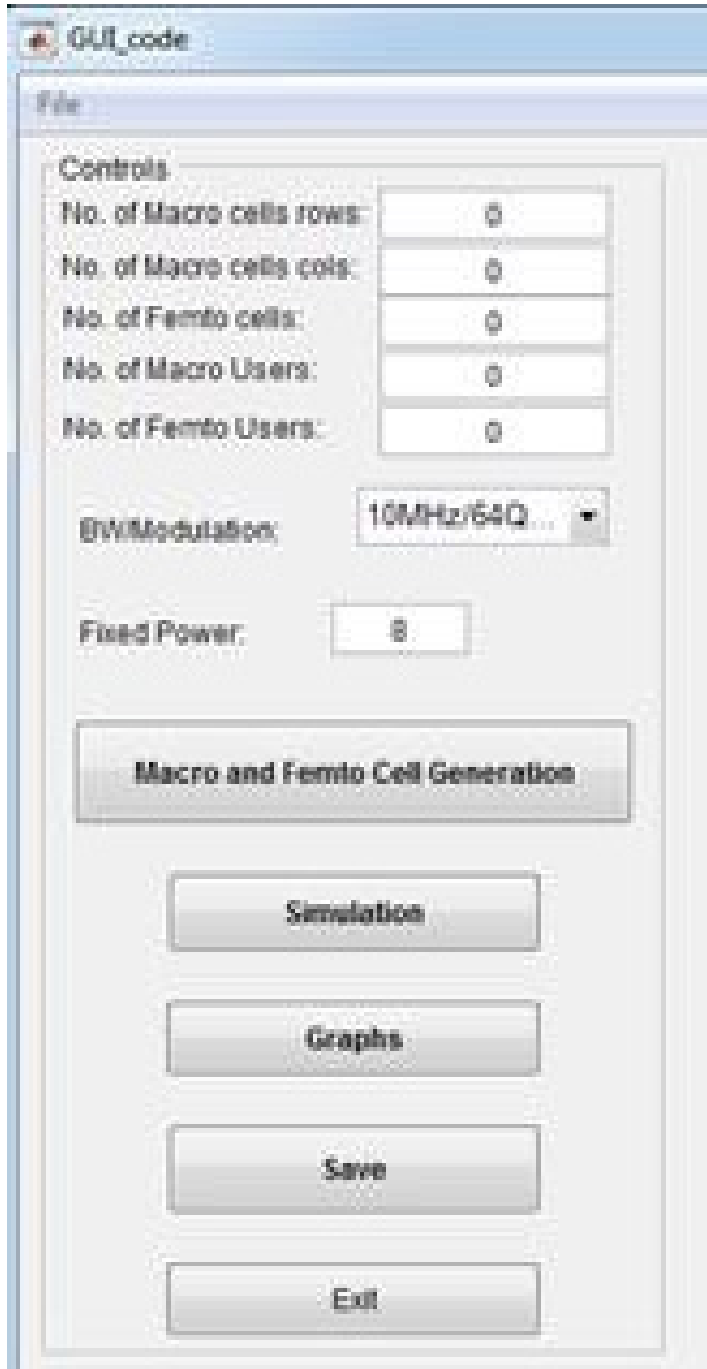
GUI_code

File

Controls

No. of Macro cells rows: 0

No. of Macro cells cols: 0

No. of Femto cells: 0

No. of Macro Users: 0

No. of Femto Users: 0

BW/Modulation: 10MHz/64Q...

Fixed Power: 8

Macro and Femto Cell Generation

Simulation

Graphs

Save

Exit